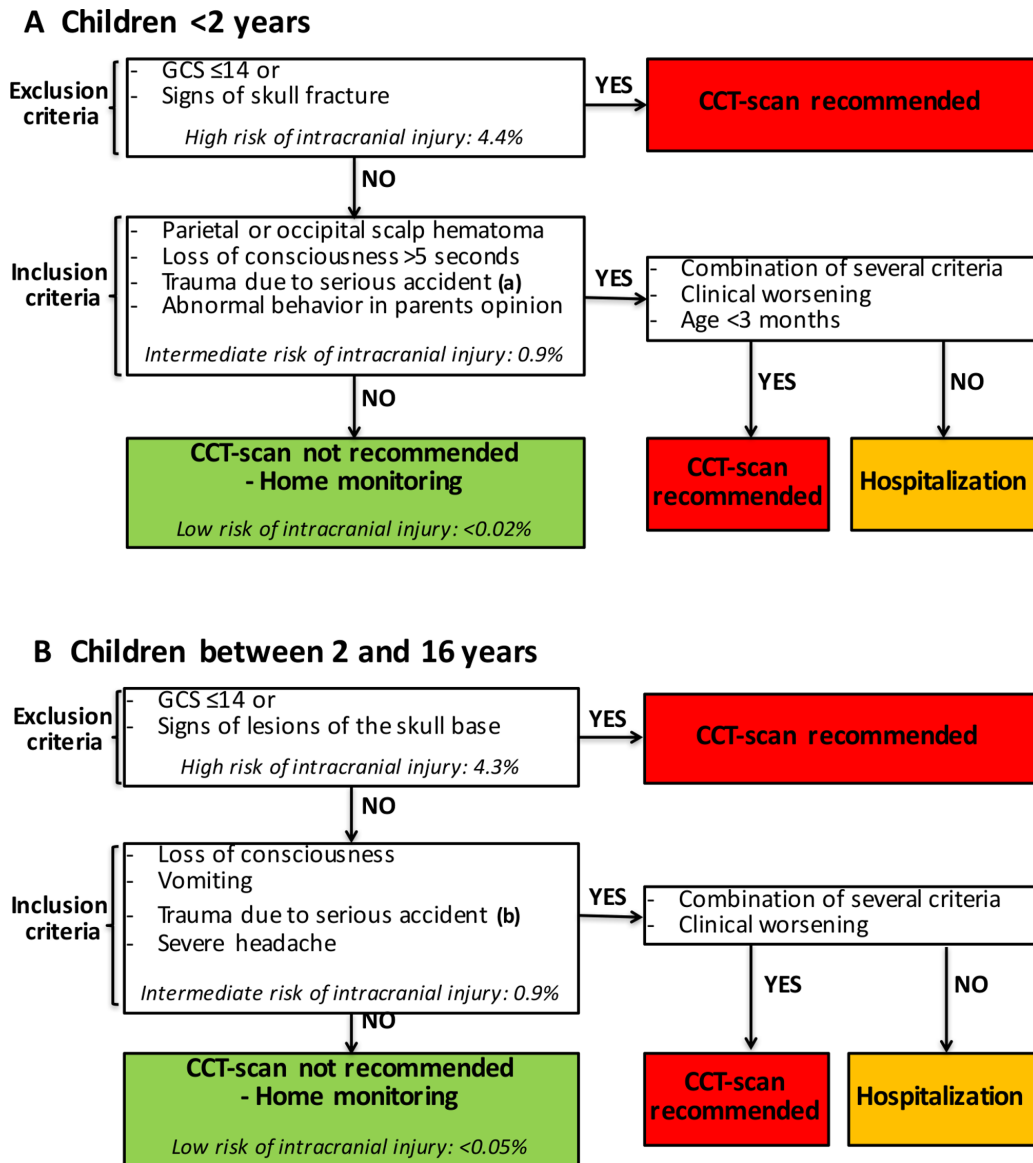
A Children <2 years

Exclusion criteria

- GCS ≤14 or
- Signs of skull fracture

High risk of intracranial injury: 4.4%

YES

CCT-scan recommended

NO

Inclusion criteria

- Parietal or occipital scalp hematoma
- Loss of consciousness >5 seconds
- Trauma due to serious accident (a)
- Abnormal behavior in parents opinion

Intermediate risk of intracranial injury: 0.9%

YES

- Combination of several criteria
- Clinical worsening
- Age <3 months

YES

NO

NO

CCT-scan not recommended - Home monitoring

Low risk of intracranial injury: <0.02%

CCT-scan recommended

Hospitalization

B Children between 2 and 16 years

Exclusion criteria

- GCS ≤14 or
- Signs of lesions of the skull base

High risk of intracranial injury: 4.3%

YES

CCT-scan recommended

NO

Inclusion criteria

- Loss of consciousness
- Vomiting
- Trauma due to serious accident (b)
- Severe headache

Intermediate risk of intracranial injury: 0.9%

YES

- Combination of several criteria
- Clinical worsening

YES

NO

NO

CCT-scan not recommended - Home monitoring

Low risk of intracranial injury: <0.05%

CCT-scan recommended

Hospitalization